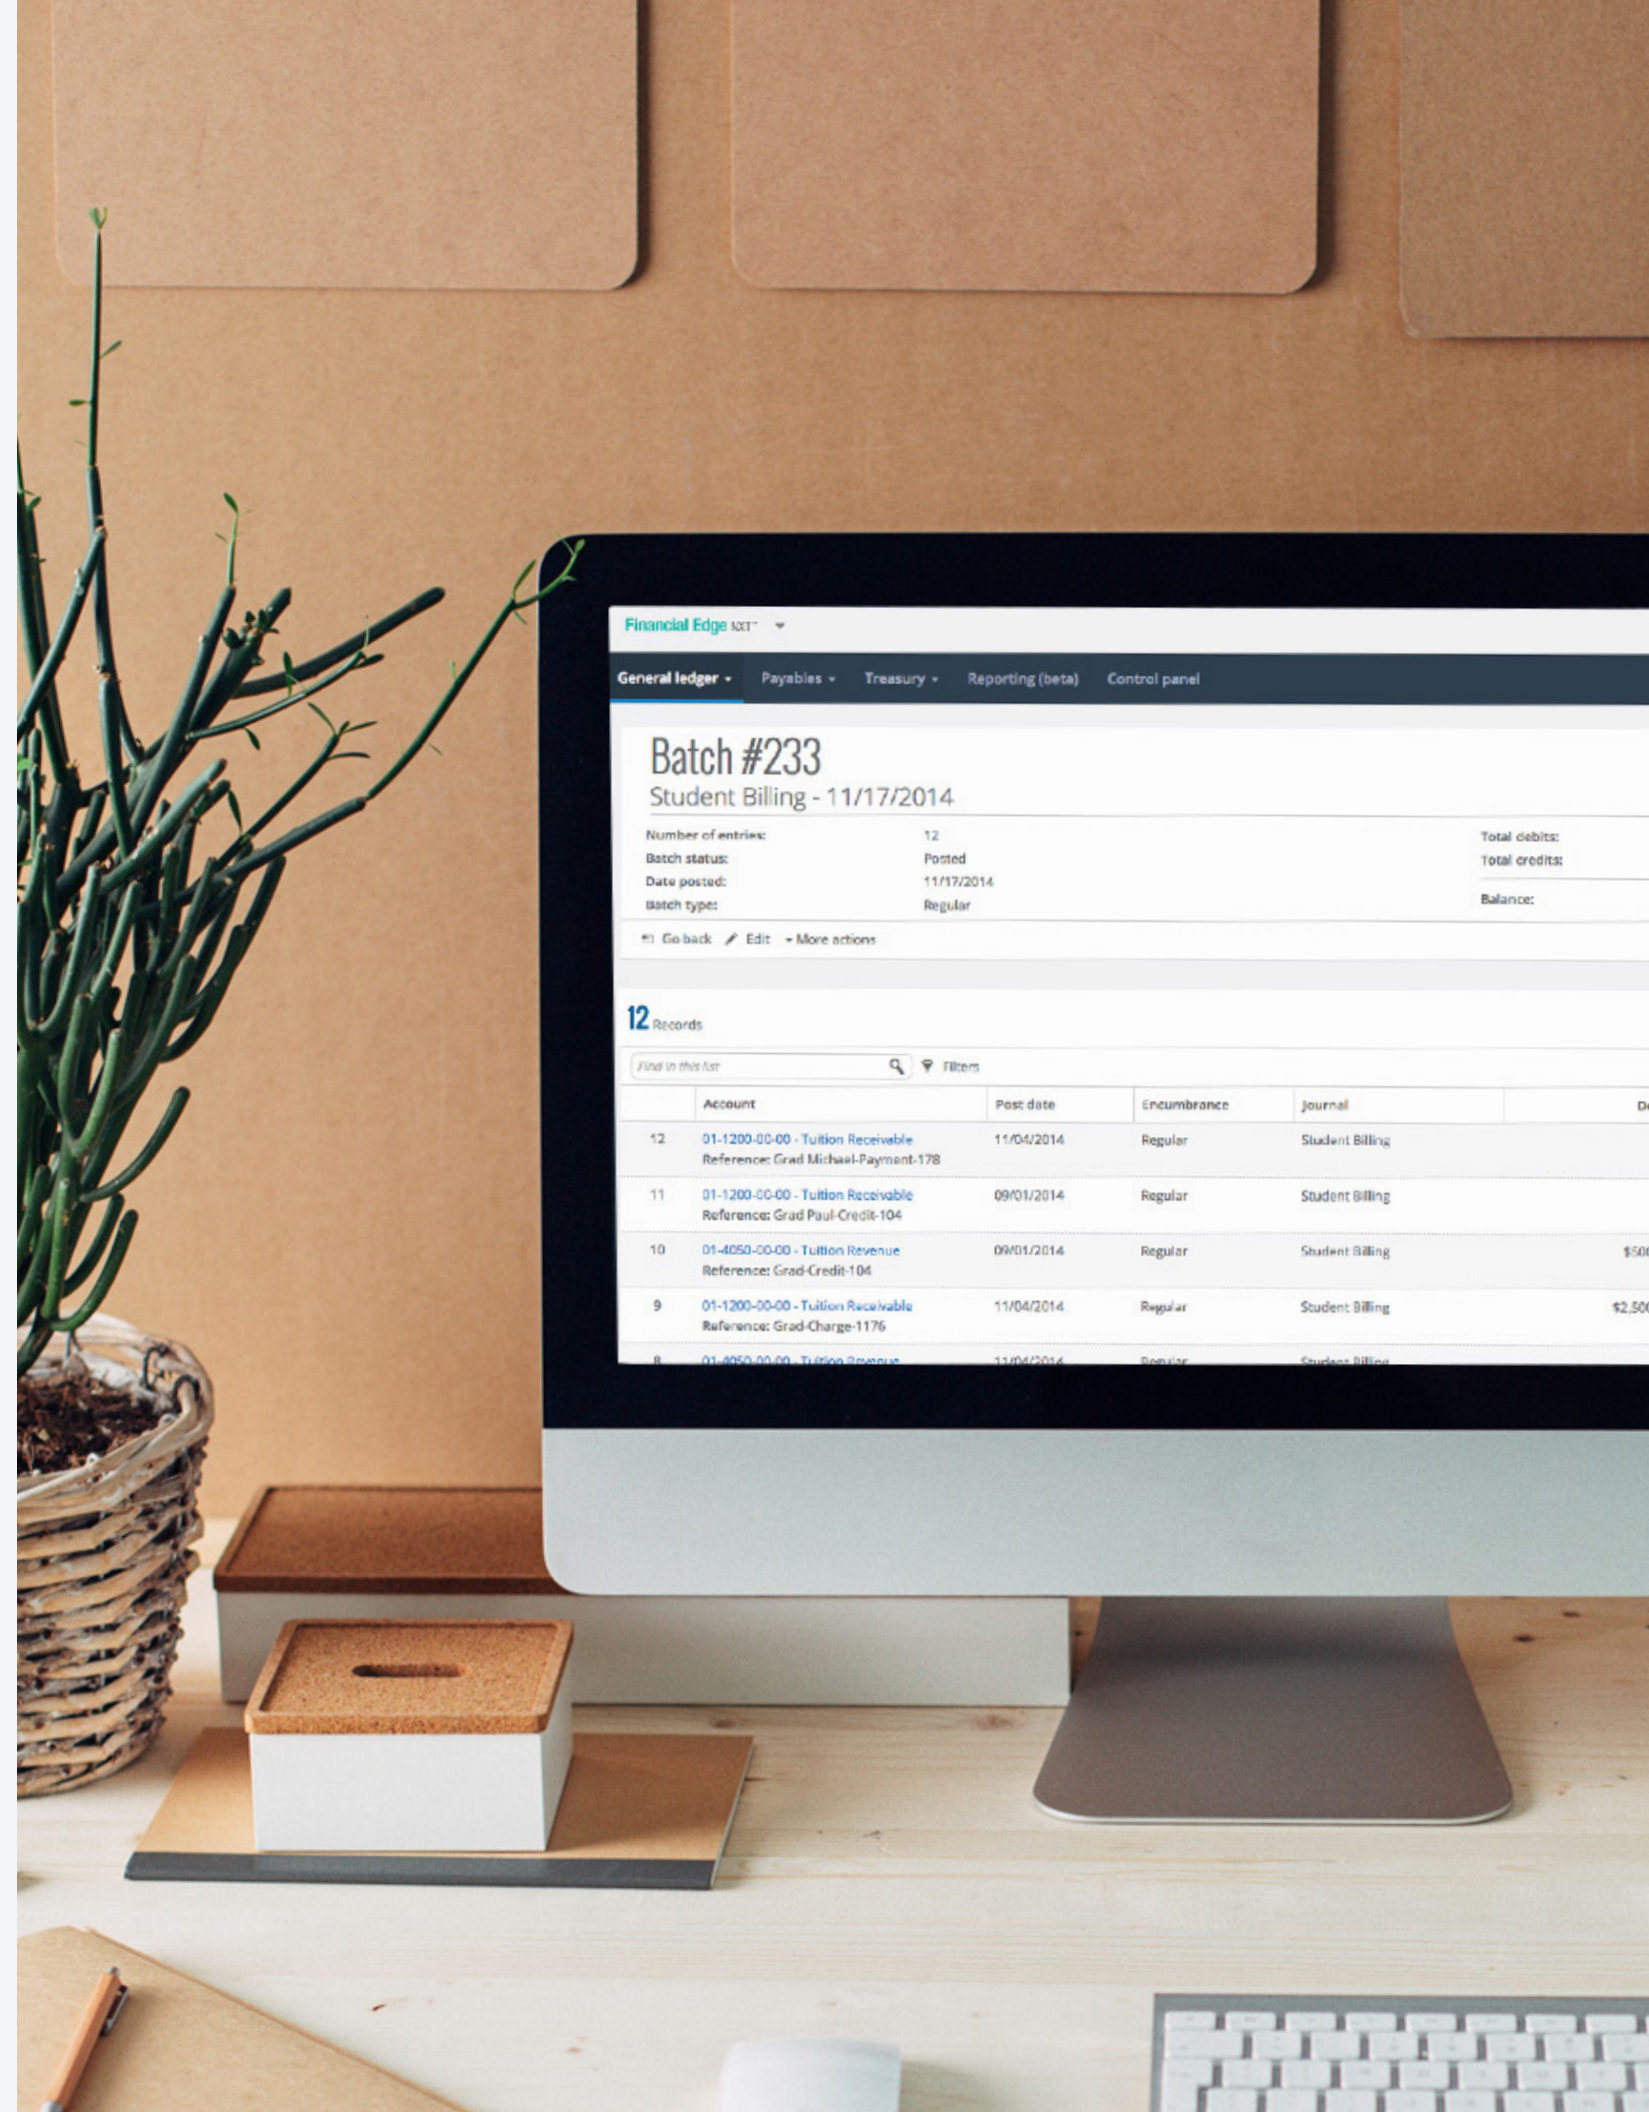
Financial Edge NXT

General ledger · Payables · Treasury · Reporting (beta) · Control panel

Batch #233

Student Billing - 11/17/2014

Number of entries: 12
Batch status: Posted
Date posted: 11/17/2014
Batch type: Regular

Total debits:
Total credits:
Balance:

Go back · Edit · More actions

12 Records

Find in this list · Filters

| | Account | Post date | Encumbrance | Journal | De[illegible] |
|---|---|---|---|---|---|
| 12 | 01-1200-00-00 - Tuition Receivable Reference: Grad Michael-Payment-178 | 11/04/2014 | Regular | Student Billing | |
| 11 | 01-1200-00-00 - Tuition Receivable Reference: Grad Paul-Credit-104 | 09/01/2014 | Regular | Student Billing | |
| 10 | 01-4050-00-00 - Tuition Revenue Reference: Grad-Credit-104 | 09/01/2014 | Regular | Student Billing | $50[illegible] |
| 9 | 01-1200-00-00 - Tuition Receivable Reference: Grad-Charge-1176 | 11/04/2014 | Regular | Student Billing | $2,50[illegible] |
| 8 | 01-4050-00-00 - Tuition Revenue | 11/04/2014 | Regular | Student Billing | |